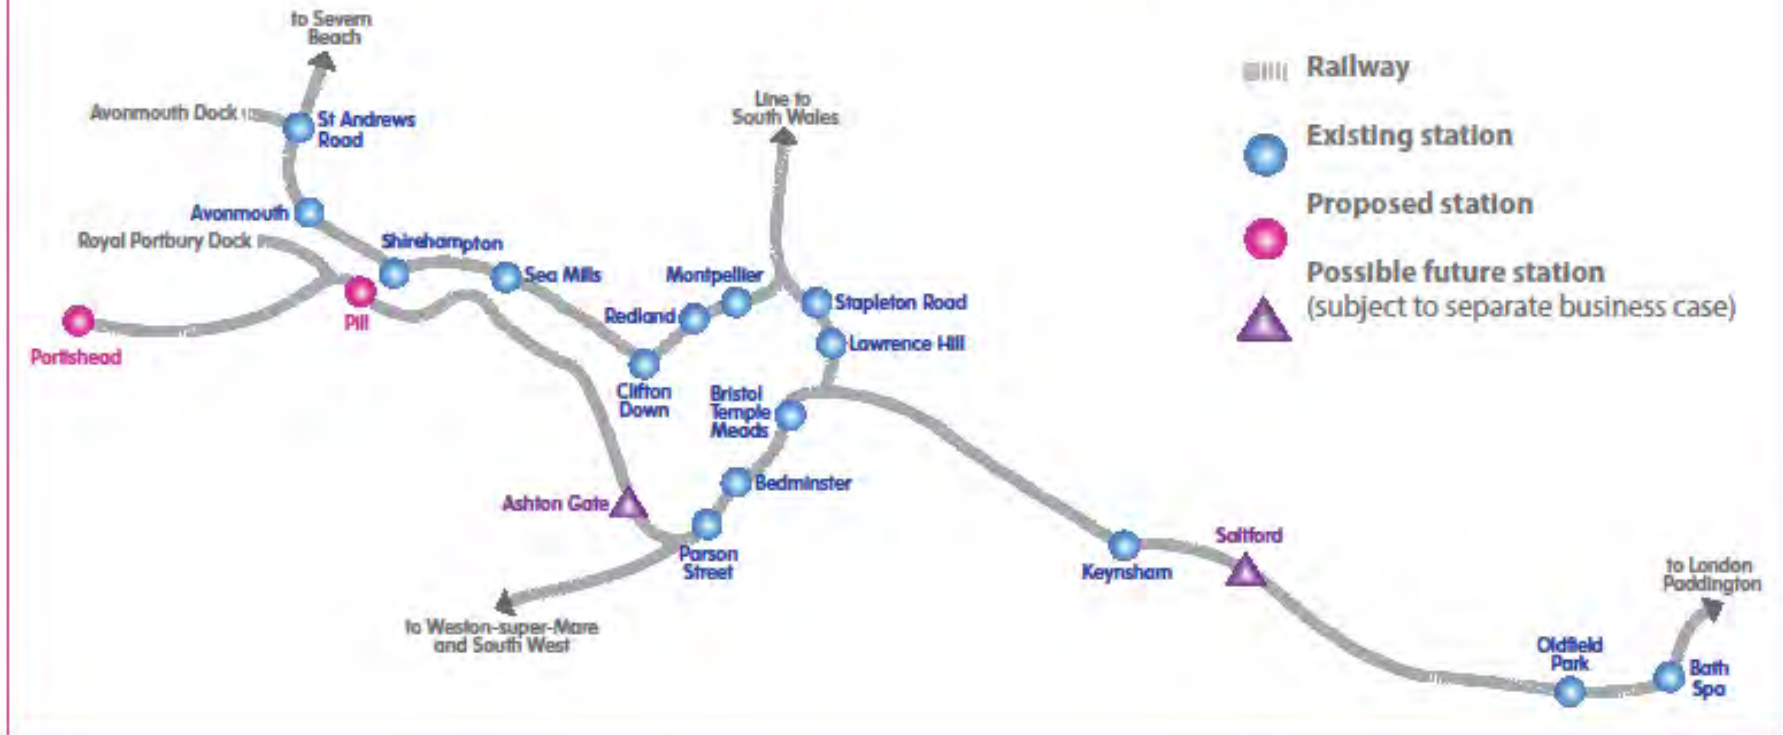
to Severn Beach

Avonmouth Dock

St Andrews Road

Avonmouth

Royal Portbury Dock

Shirehampton

Sea Mills

Portishead

Pill

Line to South Wales

Montpellier

Redland

Clifton Down

Stapleton Road

Lawrence Hill

Bristol Temple Meads

Bedminster

Ashton Gate

Parson Street

to Weston-super-Mare and South West

Keynsham

Saltford

Oldfield Park

Bath Spa

to London Paddington

Railway

Existing station

Proposed station

Possible future station (subject to separate business case)